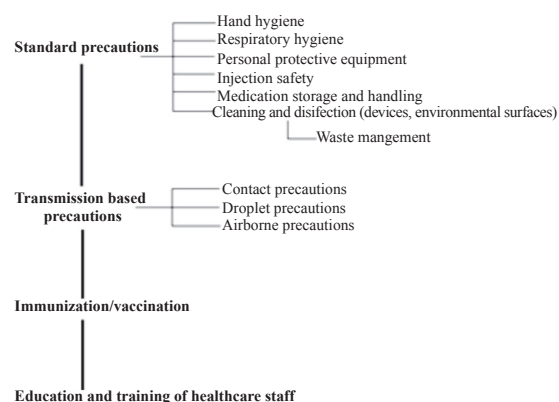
Standard precautions

Hand hygiene
Respiratory hygiene
Personal protective equipment
Injection safety
Medication storage and handling
Cleaning and disifection (devices, environmental surfaces)
Waste mangement

Transmission based precautions

Contact precautions
Droplet precautions
Airborne precautions

Immunization/vaccination

Education and training of healthcare staff